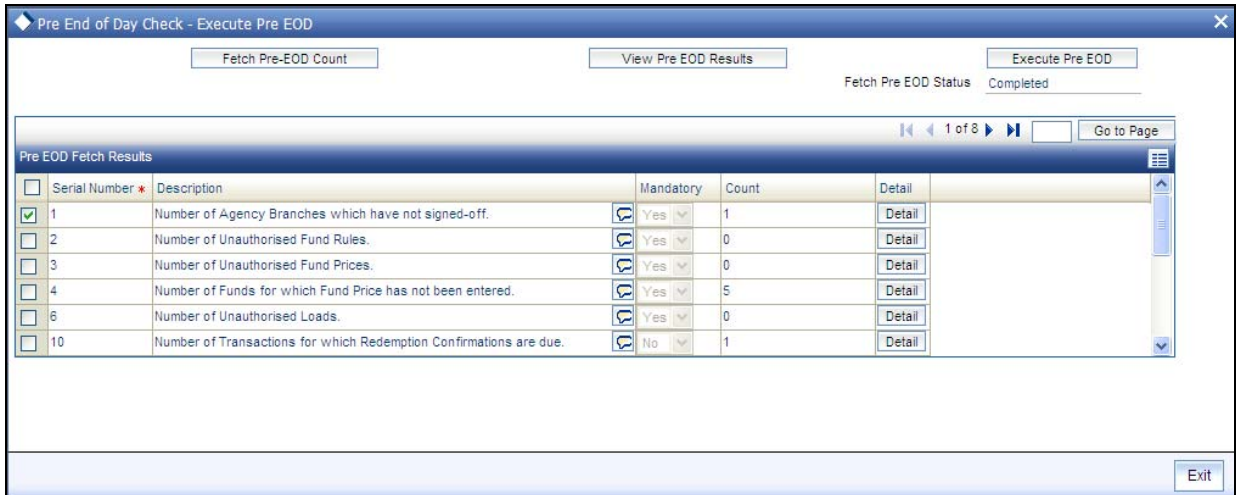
Pre End of Day Check - Execute Pre EOD

Fetch Pre-EOD Count

View Pre EOD Results

Execute Pre EOD

Fetch Pre EOD Status Completed

1 of 8

Go to Page

Pre EOD Fetch Results

| | Serial Number * | Description | Mandatory | Count | Detail |
|---|---|---|---|---|---|
| ☑ | 1 | Number of Agency Branches which have not signed-off. | Yes | 1 | Detail |
| ☐ | 2 | Number of Unauthorised Fund Rules. | Yes | 0 | Detail |
| ☐ | 3 | Number of Unauthorised Fund Prices. | Yes | 0 | Detail |
| ☐ | 4 | Number of Funds for which Fund Price has not been entered. | Yes | 5 | Detail |
| ☐ | 6 | Number of Unauthorised Loads. | Yes | 0 | Detail |
| ☐ | 10 | Number of Transactions for which Redemption Confirmations are due. | No | 1 | Detail |

Exit